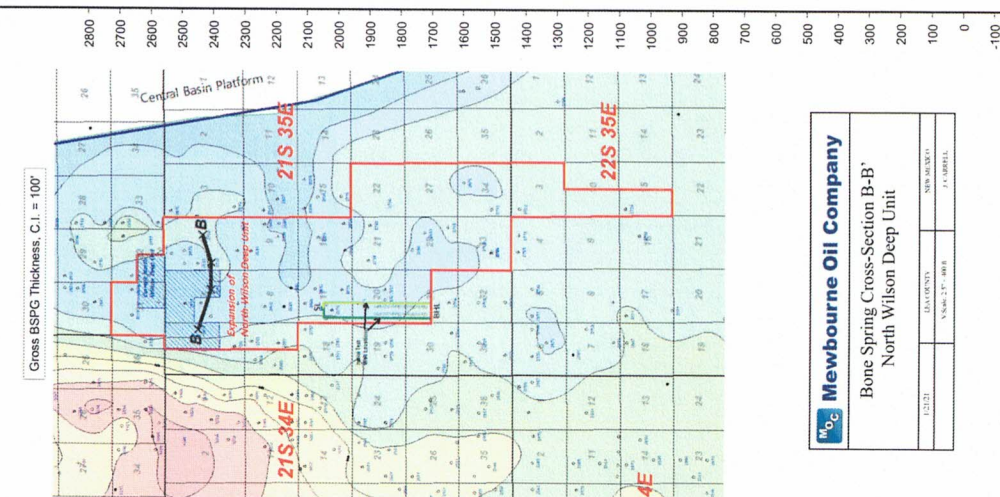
Gross BSPG Thickness, C.I. = 100'

2800
2700
2600
2500
2400
2300
2200
2100
2000
1900
1800
1700
1600
1500
1400
1300
1200
1100
1000
900
800
700
600
500
400
300
200
100
0
-100

Central Basin Platform

21S 35E

22S 35E

21S 34E

Expansion of North Wilson Deep Unit

B

B'

MOC Mewbourne Oil Company

Bone Spring Cross-Section B-B'
North Wilson Deep Unit

LEA COUNTY
NEW MEXICO
1/21/21
V.Scale: 2.5" - 400 ft
J. CARRELL